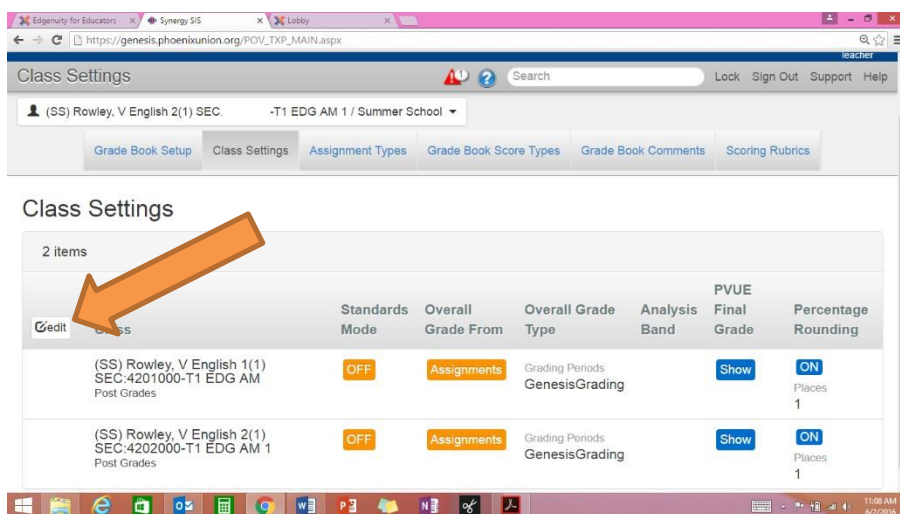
Edgenuity for Educators × Synergy SIS × Lobby ×

https://genesis.phoenixunion.org/POV_TXP_MAIN.aspx

Teacher

Class Settings

Search

Lock Sign Out Support Help

(SS) Rowley, V English 2(1) SEC. -T1 EDG AM 1 / Summer School

Grade Book Setup | Class Settings | Assignment Types | Grade Book Score Types | Grade Book Comments | Scoring Rubrics

Class Settings

2 items

| Edit | Class | Standards Mode | Overall Grade From | Overall Grade Type | Analysis Band | PVUE Final Grade | Percentage Rounding |
|---|---|---|---|---|---|---|---|
| | (SS) Rowley, V English 1(1) SEC:4201000-T1 EDG AM Post Grades | OFF | Assignments | Grading Periods GenesisGrading | | Show | ON Places 1 |
| | (SS) Rowley, V English 2(1) SEC:4202000-T1 EDG AM 1 Post Grades | OFF | Assignments | Grading Periods GenesisGrading | | Show | ON Places 1 |

11:08 AM
6/2/2016